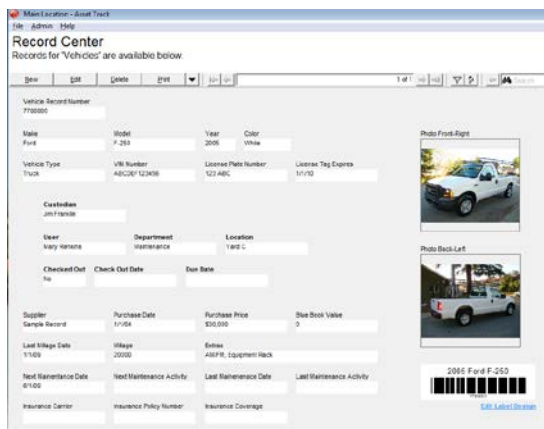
Main Location - Asset Track
File Admin Help
Record Center
Records for 'Vehicles' are available below.

New | Edit | Delete | Print
1 of 1
Search

Vehicle Record Number
7700000

Make
Ford

Model
F-250

Year
2005

Color
White

Vehicle Type
Truck

VIN Number
ABCDEF123456

License Plate Number
123 ABC

License Tag Expires
1/1/10

Custodian
Jim Franklin

User
Mary Herrera

Department
Maintenance

Location
Yard C

Checked Out
No

Check Out Date

Due Date

Supplier
Sample Record

Purchase Date
1/1/04

Purchase Price
$30,000

Blue Book Value
0

Last Milage Date
1/1/09

Milage
20000

Extras
AM/FM, Equipment Rack

Next Maintenance Date
6/1/09

Next Maintenance Activity

Last Maintenance Date

Last Maintenance Activity

Insurance Carrier

Insurance Policy Number

Insurance Coverage

Photo Front-Right

Photo Back-Left

2005 Ford F-250
7700000
Edit Label Design